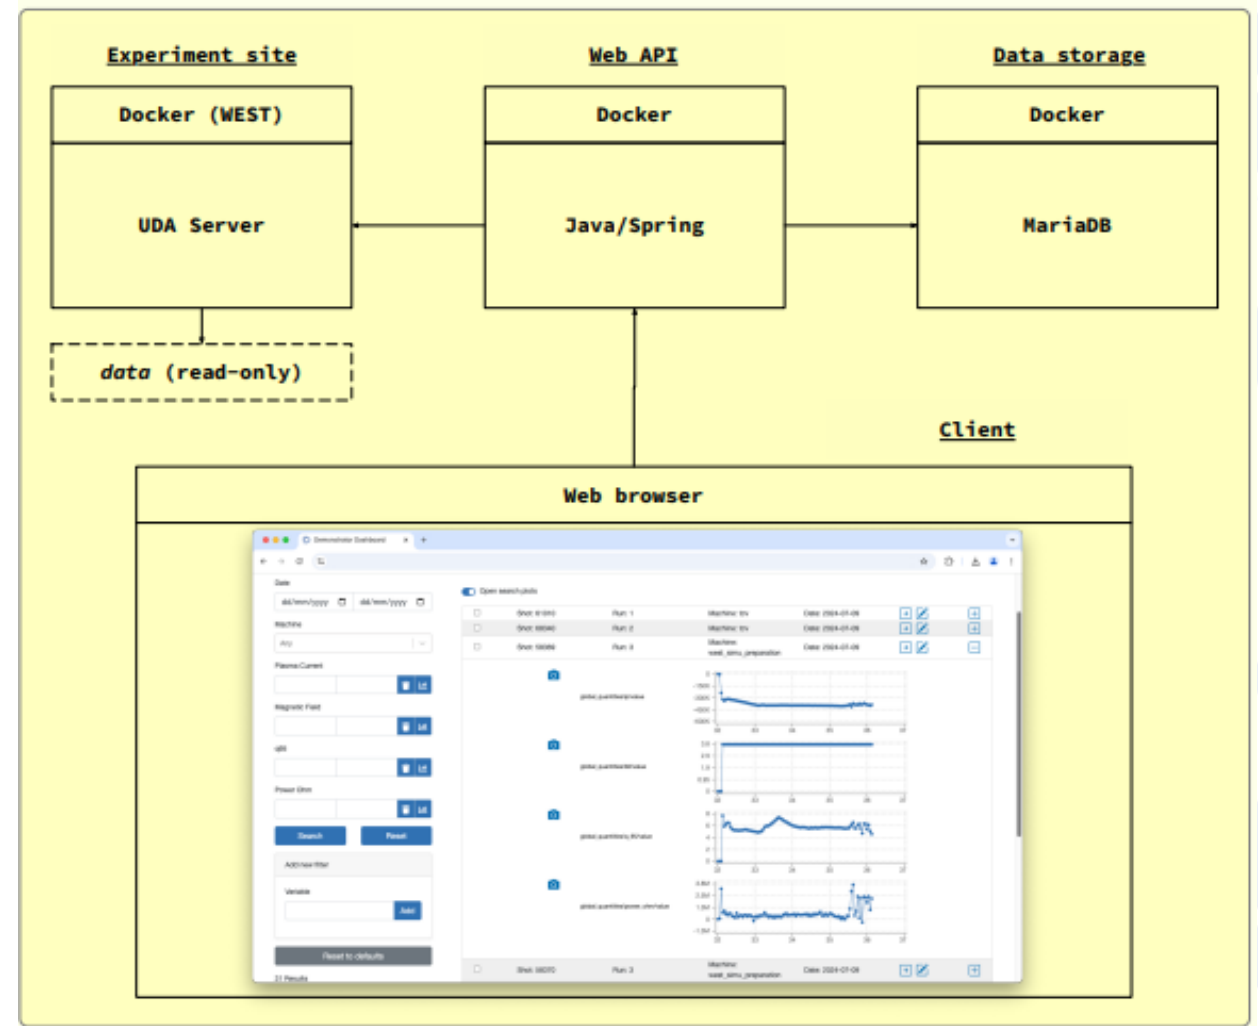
Experiment site

Docker (WEST)

UDA Server

data (read-only)

Web API

Docker

Java/Spring

Data storage

Docker

MariaDB

Client

Web browser

Demonstrator Dashboard

Date

dd/mm/yyyy

dd/mm/yyyy

Machine

Any

Plasma Current

Magnetic Field

Power Ohm

Search

Reset

Add new filter

Variable

Add

Reset to defaults

Open search plots

| | Shot: 61010 | Run: 1 | Machine: tzv | Date: 2024-07-08 |
|---|---|---|---|---|
| | Shot: 59040 | Run: 2 | Machine: tzv | Date: 2024-07-08 |
| | Shot: 59089 | Run: 3 | Machine: west_simu_preparation | Date: 2024-07-08 |

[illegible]

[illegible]

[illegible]

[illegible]

| | Shot: 59070 | Run: 3 | Machine: west_simu_preparation | Date: 2024-07-08 |
|---|---|---|---|---|

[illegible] Results